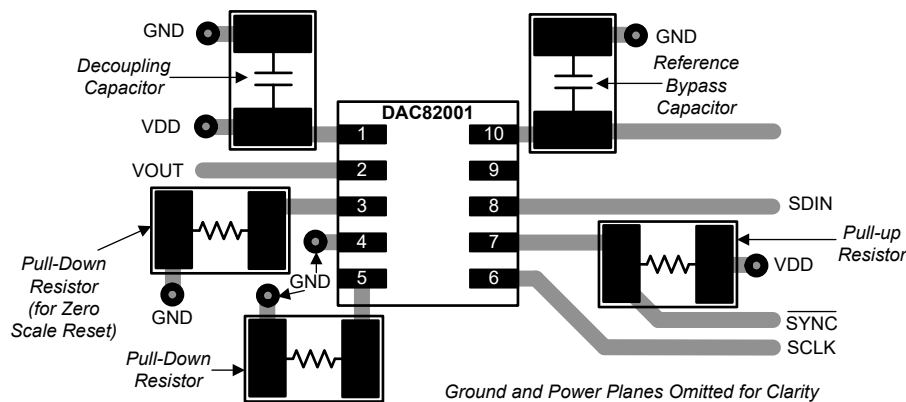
GND

Decoupling Capacitor

VDD

DAC82001

1
2
3
4
5
10
9
8
7
6

GND

Reference Bypass Capacitor

VOUT

SDIN

Pull-up Resistor

VDD

Pull-Down Resistor (for Zero Scale Reset)

GND

GND

$\overline{SYNC}$

SCLK

Pull-Down Resistor

Ground and Power Planes Omitted for Clarity